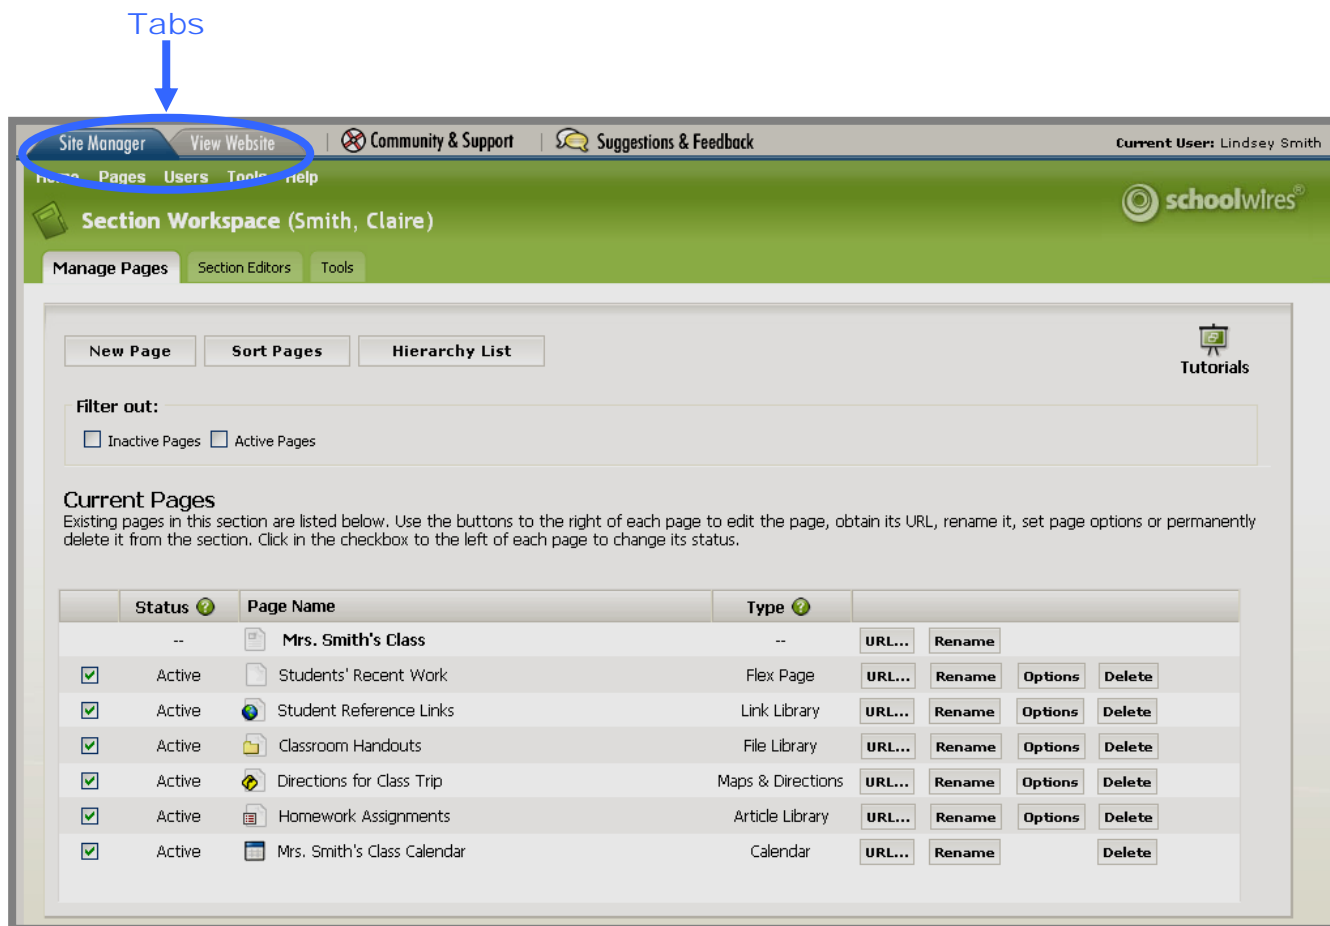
Tabs

Site Manager View Website | Community & Support | Suggestions & Feedback Current User: Lindsey Smith

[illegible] Pages Users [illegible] Help

schoolwires®

Section Workspace (Smith, Claire)

Manage Pages Section Editors Tools

New Page Sort Pages Hierarchy List

Tutorials

Filter out:

Inactive Pages Active Pages

Current Pages

Existing pages in this section are listed below. Use the buttons to the right of each page to edit the page, obtain its URL, rename it, set page options or permanently delete it from the section. Click in the checkbox to the left of each page to change its status.

| | Status | Page Name | Type | |
|---|---|---|---|---|
| | -- | Mrs. Smith's Class | -- | URL... Rename |
| ☑ | Active | Students' Recent Work | Flex Page | URL... Rename Options Delete |
| ☑ | Active | Student Reference Links | Link Library | URL... Rename Options Delete |
| ☑ | Active | Classroom Handouts | File Library | URL... Rename Options Delete |
| ☑ | Active | Directions for Class Trip | Maps & Directions | URL... Rename Options Delete |
| ☑ | Active | Homework Assignments | Article Library | URL... Rename Options Delete |
| ☑ | Active | Mrs. Smith's Class Calendar | Calendar | URL... Rename Delete |